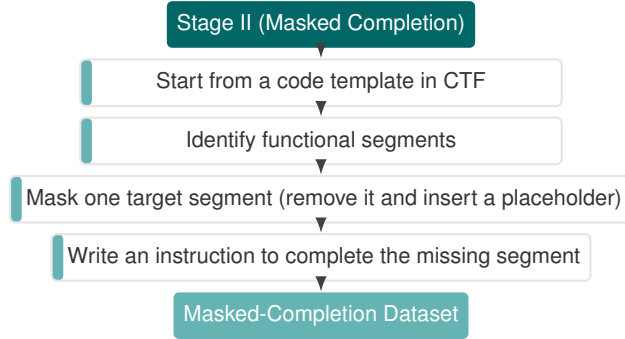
Stage II (Masked Completion)

Start from a code template in CTF

Identify functional segments

Mask one target segment (remove it and insert a placeholder)

Write an instruction to complete the missing segment

Masked-Completion Dataset